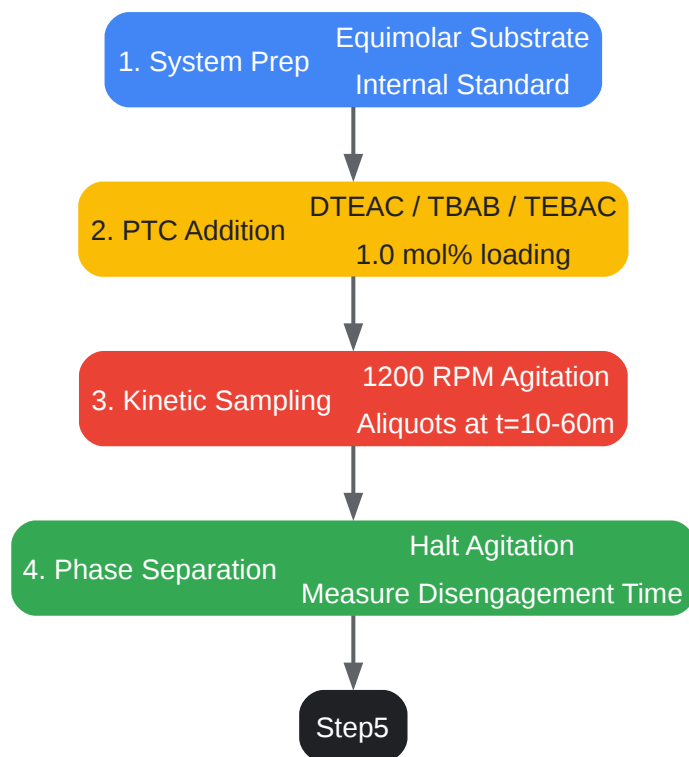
1. System Prep
Equimolar Substrate
Internal Standard

2. PTC Addition
DTEAC / TBAB / TEBAC
1.0 mol% loading

3. Kinetic Sampling
1200 RPM Agitation
Aliquots at t=10-60m

4. Phase Separation
Halt Agitation
Measure Disengagement Time

Step5